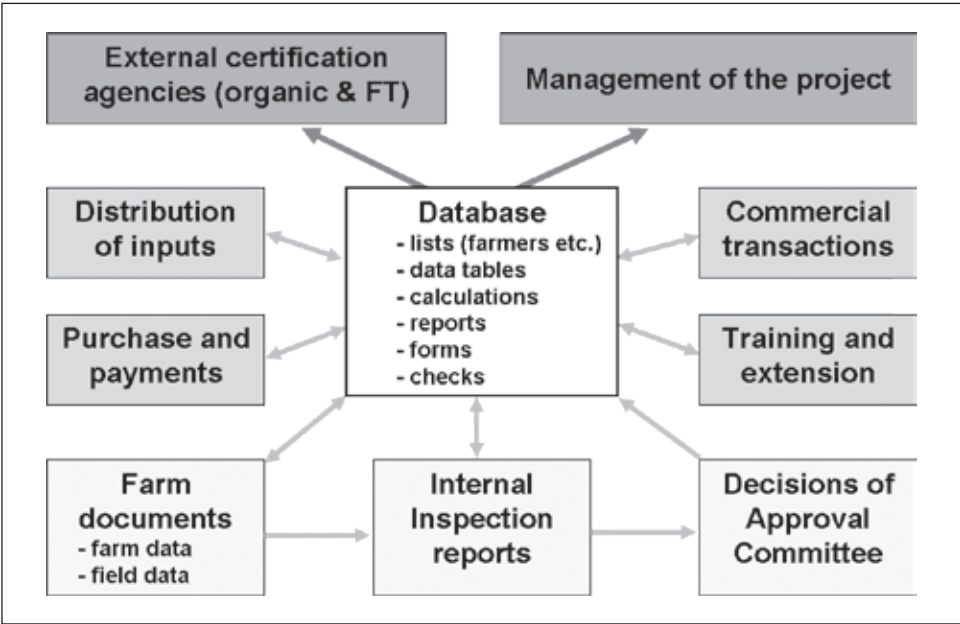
External certification agencies (organic & FT)

Management of the project

Distribution of inputs

Database
- lists (farmers etc.)
- data tables
- calculations
- reports
- forms
- checks

Commercial transactions

Purchase and payments

Training and extension

Farm documents
- farm data
- field data

Internal Inspection reports

Decisions of Approval Committee